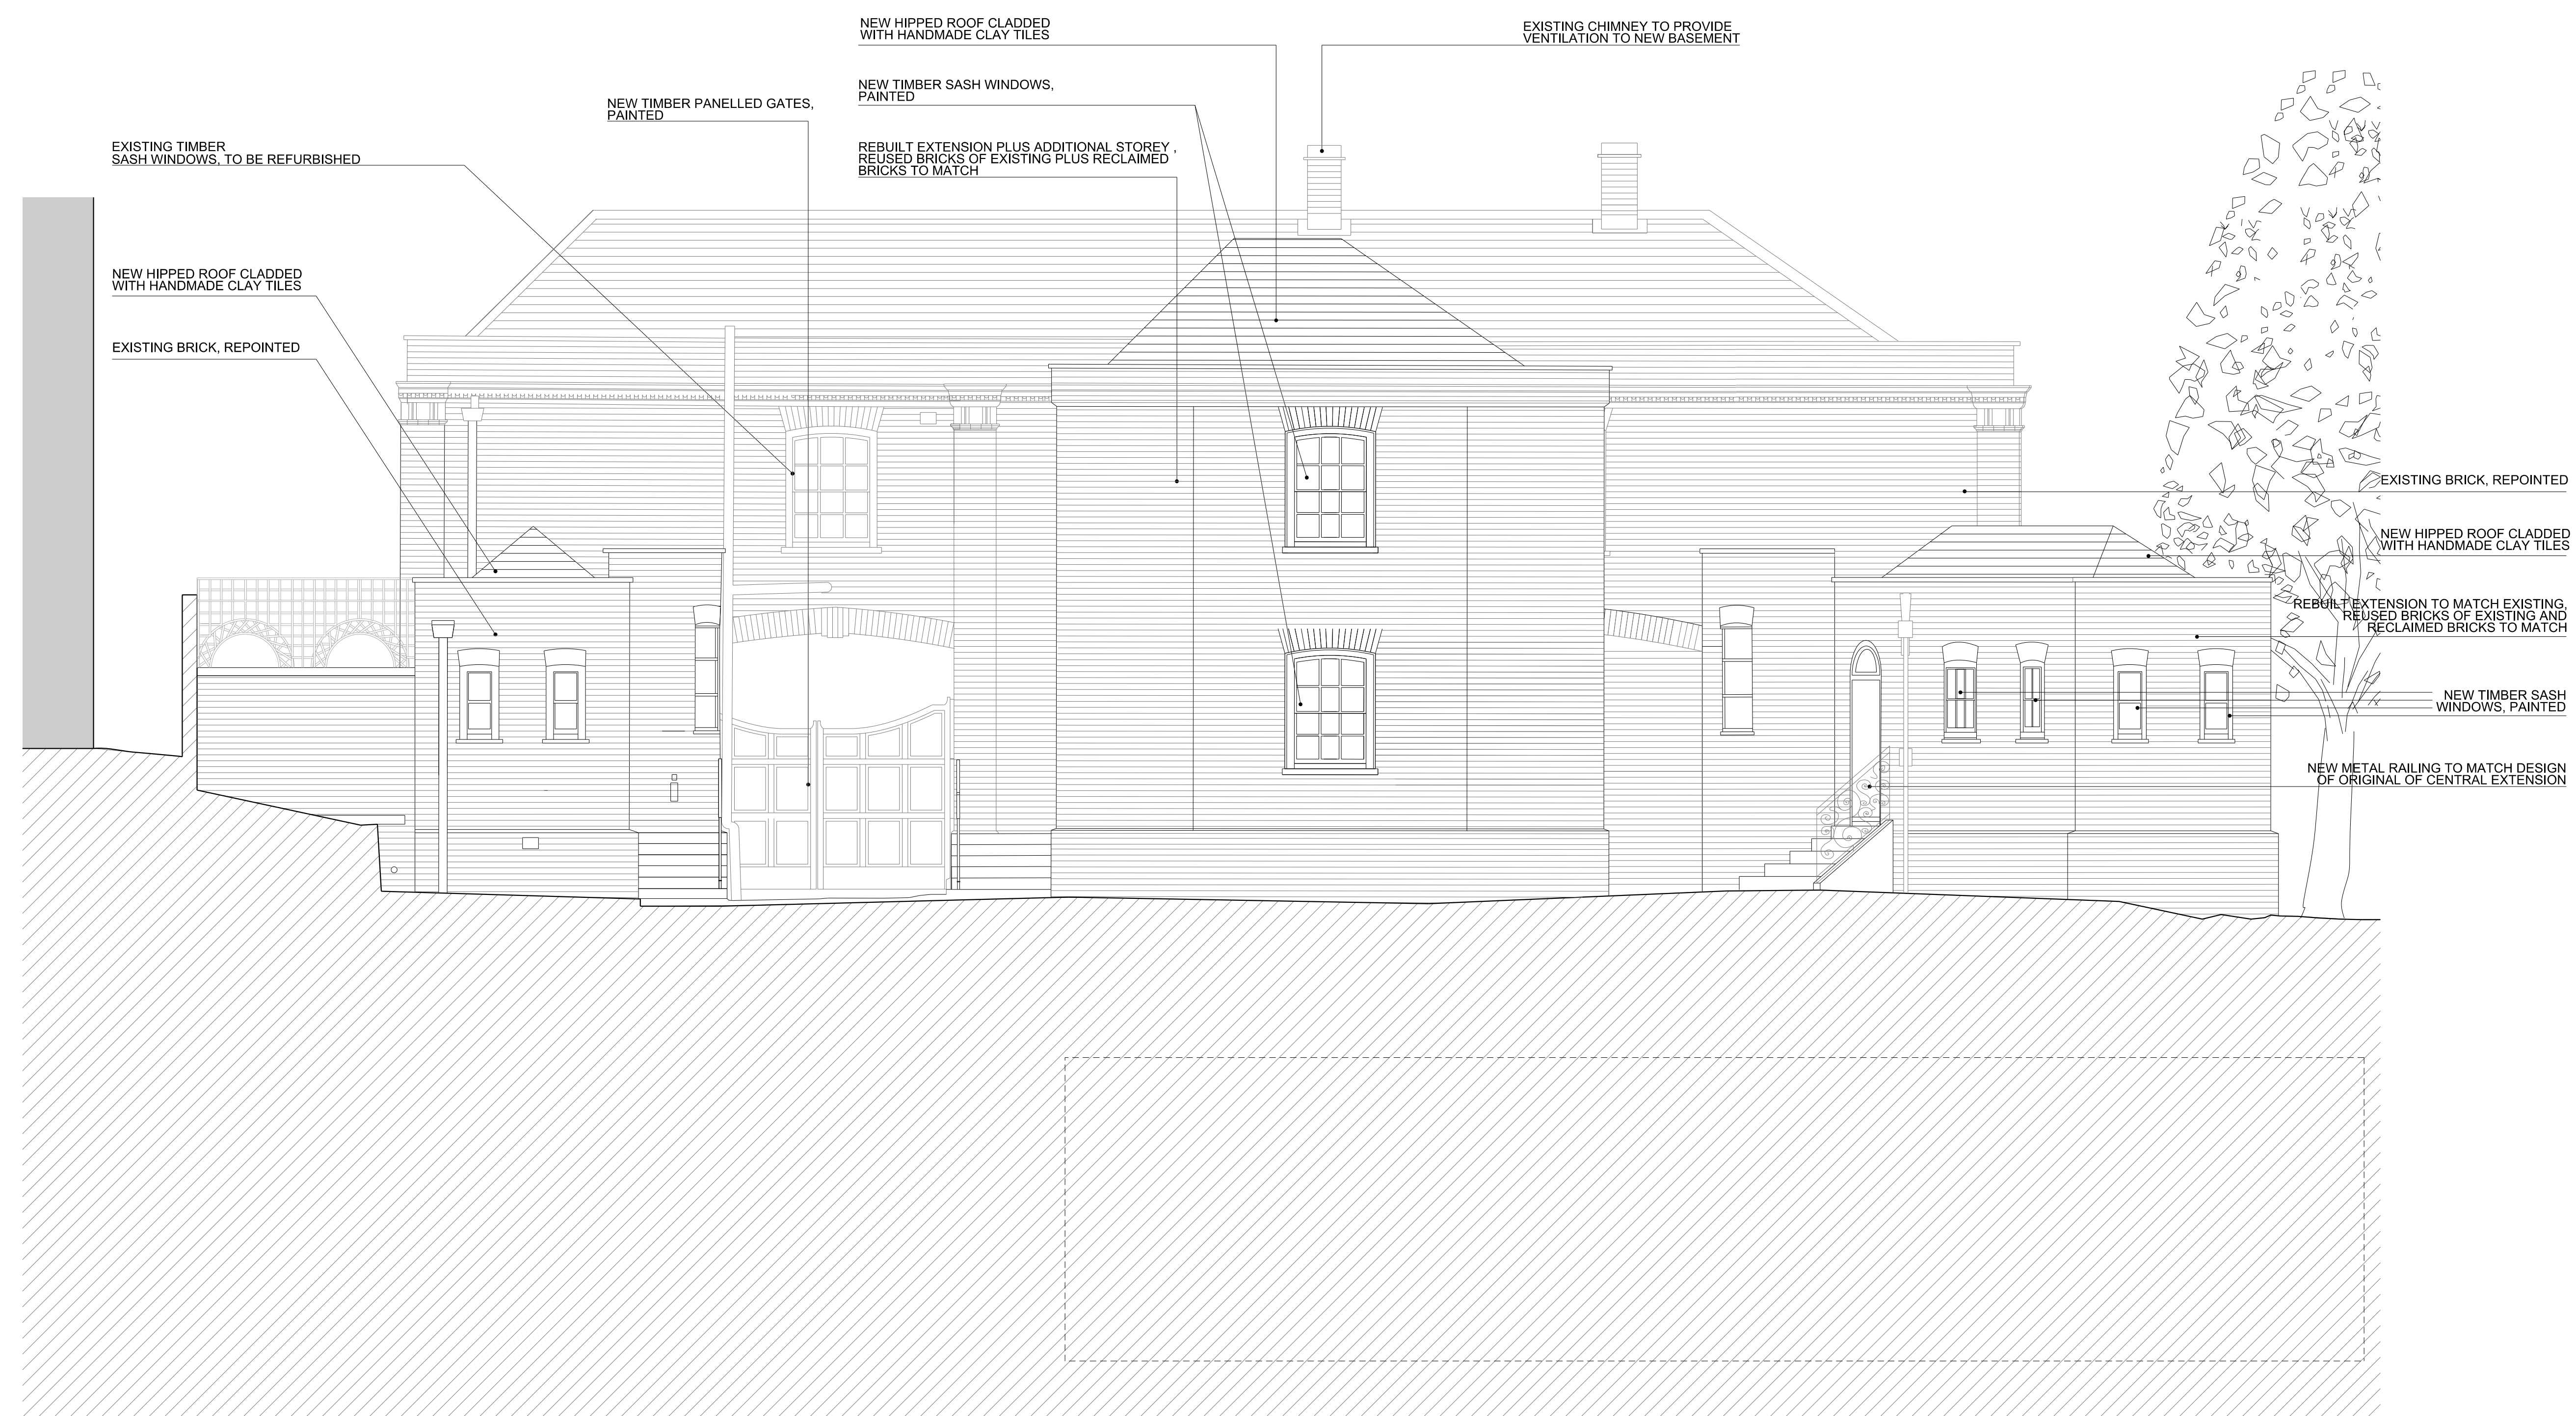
NEW HIPPED ROOF CLADDED
WITH HANDMADE CLAY TILES

EXISTING CHIMNEY TO PROVIDE
VENTILATION TO NEW BASEMENT

NEW TIMBER SASH WINDOWS,
PAINTED

NEW TIMBER PANELLED GATES,
PAINTED

REBUILT EXTENSION PLUS ADDITIONAL STOREY ,
REUSED BRICKS OF EXISTING PLUS RECLAIMED
BRICKS TO MATCH

EXISTING TIMBER
SASH WINDOWS, TO BE REFURBISHED

NEW HIPPED ROOF CLADDED
WITH HANDMADE CLAY TILES

EXISTING BRICK, REPOINTED

EXISTING BRICK, REPOINTED

NEW HIPPED ROOF CLADDED
WITH HANDMADE CLAY TILES

REBUILT EXTENSION TO MATCH EXISTING,
REUSED BRICKS OF EXISTING AND
RECLAIMED BRICKS TO MATCH

NEW TIMBER SASH
WINDOWS, PAINTED

NEW METAL RAILING TO MATCH DESIGN
OF ORIGINAL OF CENTRAL EXTENSION